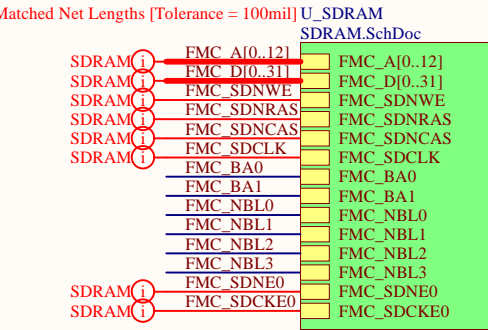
Matched Net Lengths [Tolerance = 100mil] U_SDRAM
SDRAM.SchDoc

| | | |
|---|---|---|
| SDRAM i | FMC_A[0..12] | FMC_A[0..12] |
| SDRAM i | FMC_D[0..31] | FMC_D[0..31] |
| SDRAM i | FMC_SDNWE | FMC_SDNWE |
| SDRAM i | FMC_SDNRAS | FMC_SDNRAS |
| SDRAM i | FMC_SDNCAS | FMC_SDNCAS |
| SDRAM i | FMC_SDCLK | FMC_SDCLK |
| | FMC_BA0 | FMC_BA0 |
| | FMC_BA1 | FMC_BA1 |
| | FMC_NBL0 | FMC_NBL0 |
| | FMC_NBL1 | FMC_NBL1 |
| | FMC_NBL2 | FMC_NBL2 |
| | FMC_NBL3 | FMC_NBL3 |
| SDRAM i | FMC_SDNE0 | FMC_SDNE0 |
| SDRAM i | FMC_SDCKE0 | FMC_SDCKE0 |